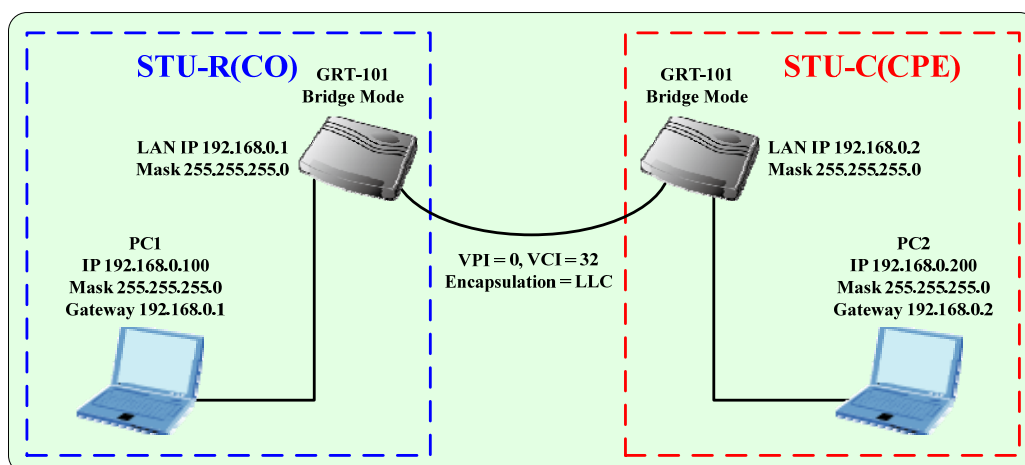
STU-R(CO)

GRT-101
Bridge Mode

LAN IP 192.168.0.1
Mask 255.255.255.0

PC1
IP 192.168.0.100
Mask 255.255.255.0
Gateway 192.168.0.1

VPI = 0, VCI = 32
Encapsulation = LLC

GRT-101
Bridge Mode

STU-C(CPE)

LAN IP 192.168.0.2
Mask 255.255.255.0

PC2
IP 192.168.0.200
Mask 255.255.255.0
Gateway 192.168.0.2